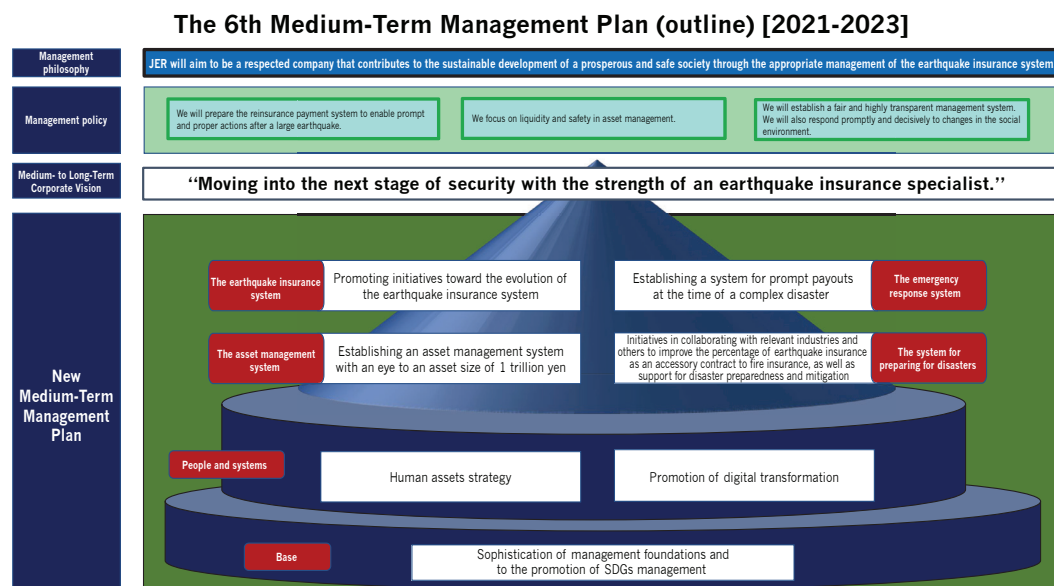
The 6th Medium-Term Management Plan (outline) [2021-2023]

Management philosophy

JER will aim to be a respected company that contributes to the sustainable development of a prosperous and safe society through the appropriate management of the earthquake insurance system

Management policy

We will prepare the reinsurance payment system to enable prompt and proper actions after a large earthquake.

We focus on liquidity and safety in asset management.

We will establish a fair and highly transparent management system. We will also respond promptly and decisively to changes in the social environment.

Medium- to Long-Term Corporate Vision

"Moving into the next stage of security with the strength of an earthquake insurance specialist."

New Medium-Term Management Plan

The earthquake insurance system

Promoting initiatives toward the evolution of the earthquake insurance system

Establishing a system for prompt payouts at the time of a complex disaster

The emergency response system

The asset management system

Establishing an asset management system with an eye to an asset size of 1 trillion yen

Initiatives in collaborating with relevant industries and others to improve the percentage of earthquake insurance as an accessory contract to fire insurance, as well as support for disaster preparedness and mitigation

The system for preparing for disasters

People and systems

Human assets strategy

Promotion of digital transformation

Base

Sophistication of management foundations and to the promotion of SDGs management